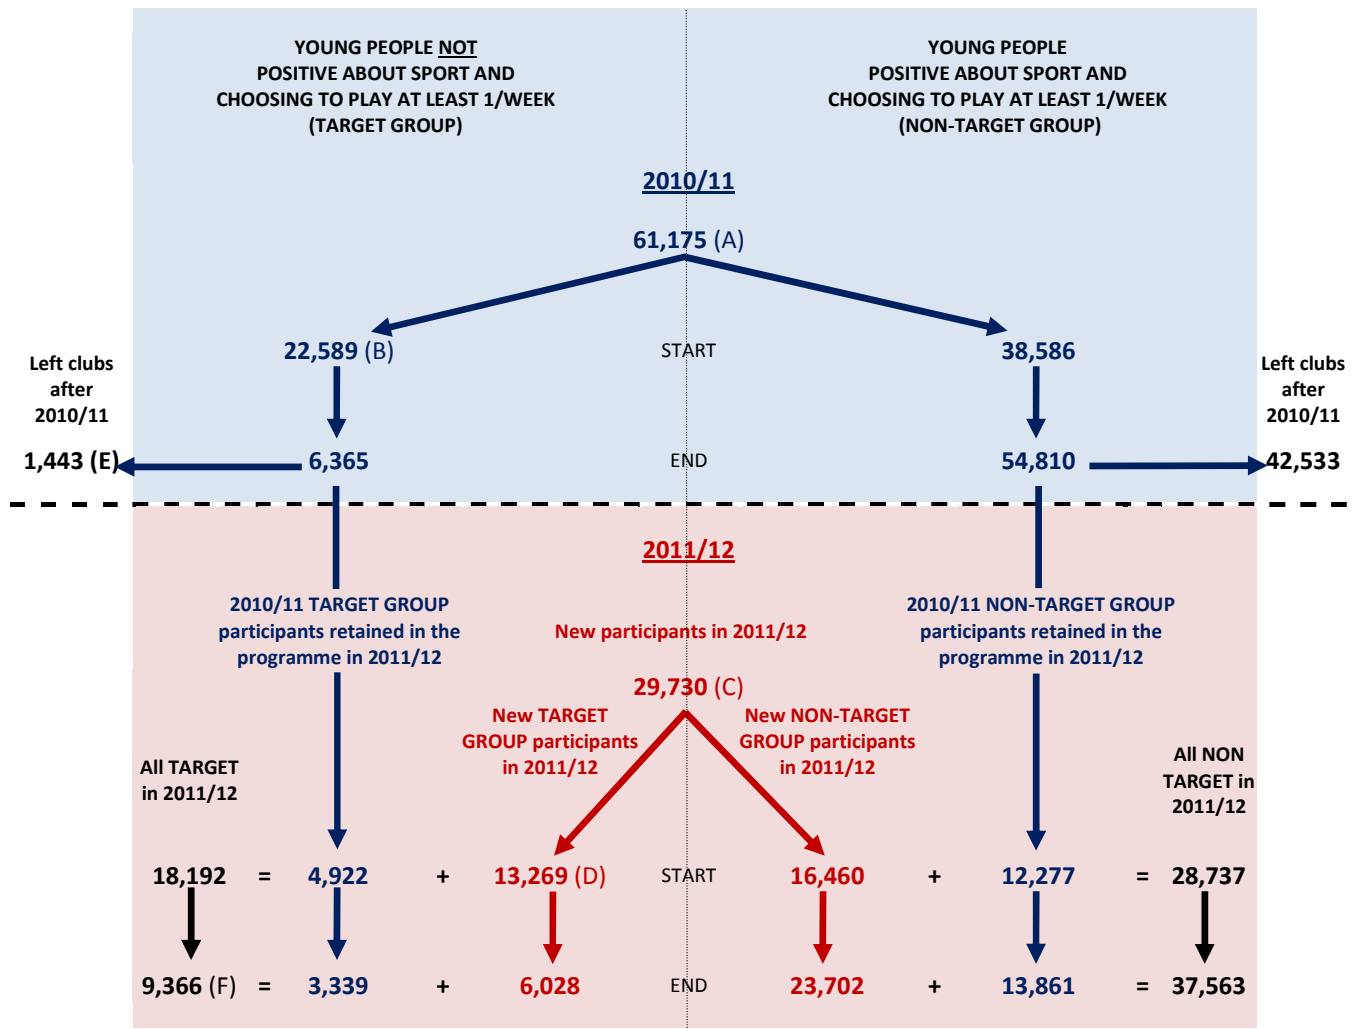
YOUNG PEOPLE NOT POSITIVE ABOUT SPORT AND CHOOSING TO PLAY AT LEAST 1/WEEK (TARGET GROUP)

YOUNG PEOPLE POSITIVE ABOUT SPORT AND CHOOSING TO PLAY AT LEAST 1/WEEK (NON-TARGET GROUP)

2010/11

61,175 (A)

22,589 (B)

START

38,586

Left clubs after 2010/11

Left clubs after 2010/11

1,443 (E)

6,365

END

54,810

42,533

2011/12

2010/11 TARGET GROUP participants retained in the programme in 2011/12

New participants in 2011/12

2010/11 NON-TARGET GROUP participants retained in the programme in 2011/12

29,730 (C)

New TARGET GROUP participants in 2011/12

New NON-TARGET GROUP participants in 2011/12

All TARGET in 2011/12

All NON TARGET in 2011/12

18,192 = 4,922 + 13,269 (D) START 16,460 + 12,277 = 28,737

9,366 (F) = 3,339 + 6,028 END 23,702 + 13,861 = 37,563